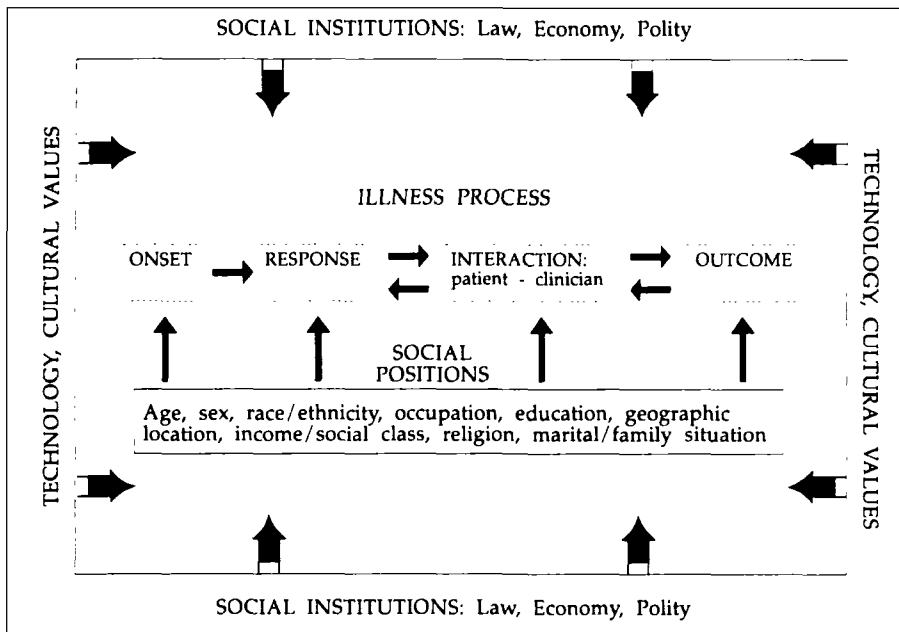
SOCIAL INSTITUTIONS: Law, Economy, Polity

TECHNOLOGY, CULTURAL VALUES

TECHNOLOGY, CULTURAL VALUES

ILLNESS PROCESS

ONSET

RESPONSE

INTERACTION: patient - clinician

OUTCOME

SOCIAL POSITIONS

Age, sex, race/ethnicity, occupation, education, geographic location, income/social class, religion, marital/family situation

SOCIAL INSTITUTIONS: Law, Economy, Polity